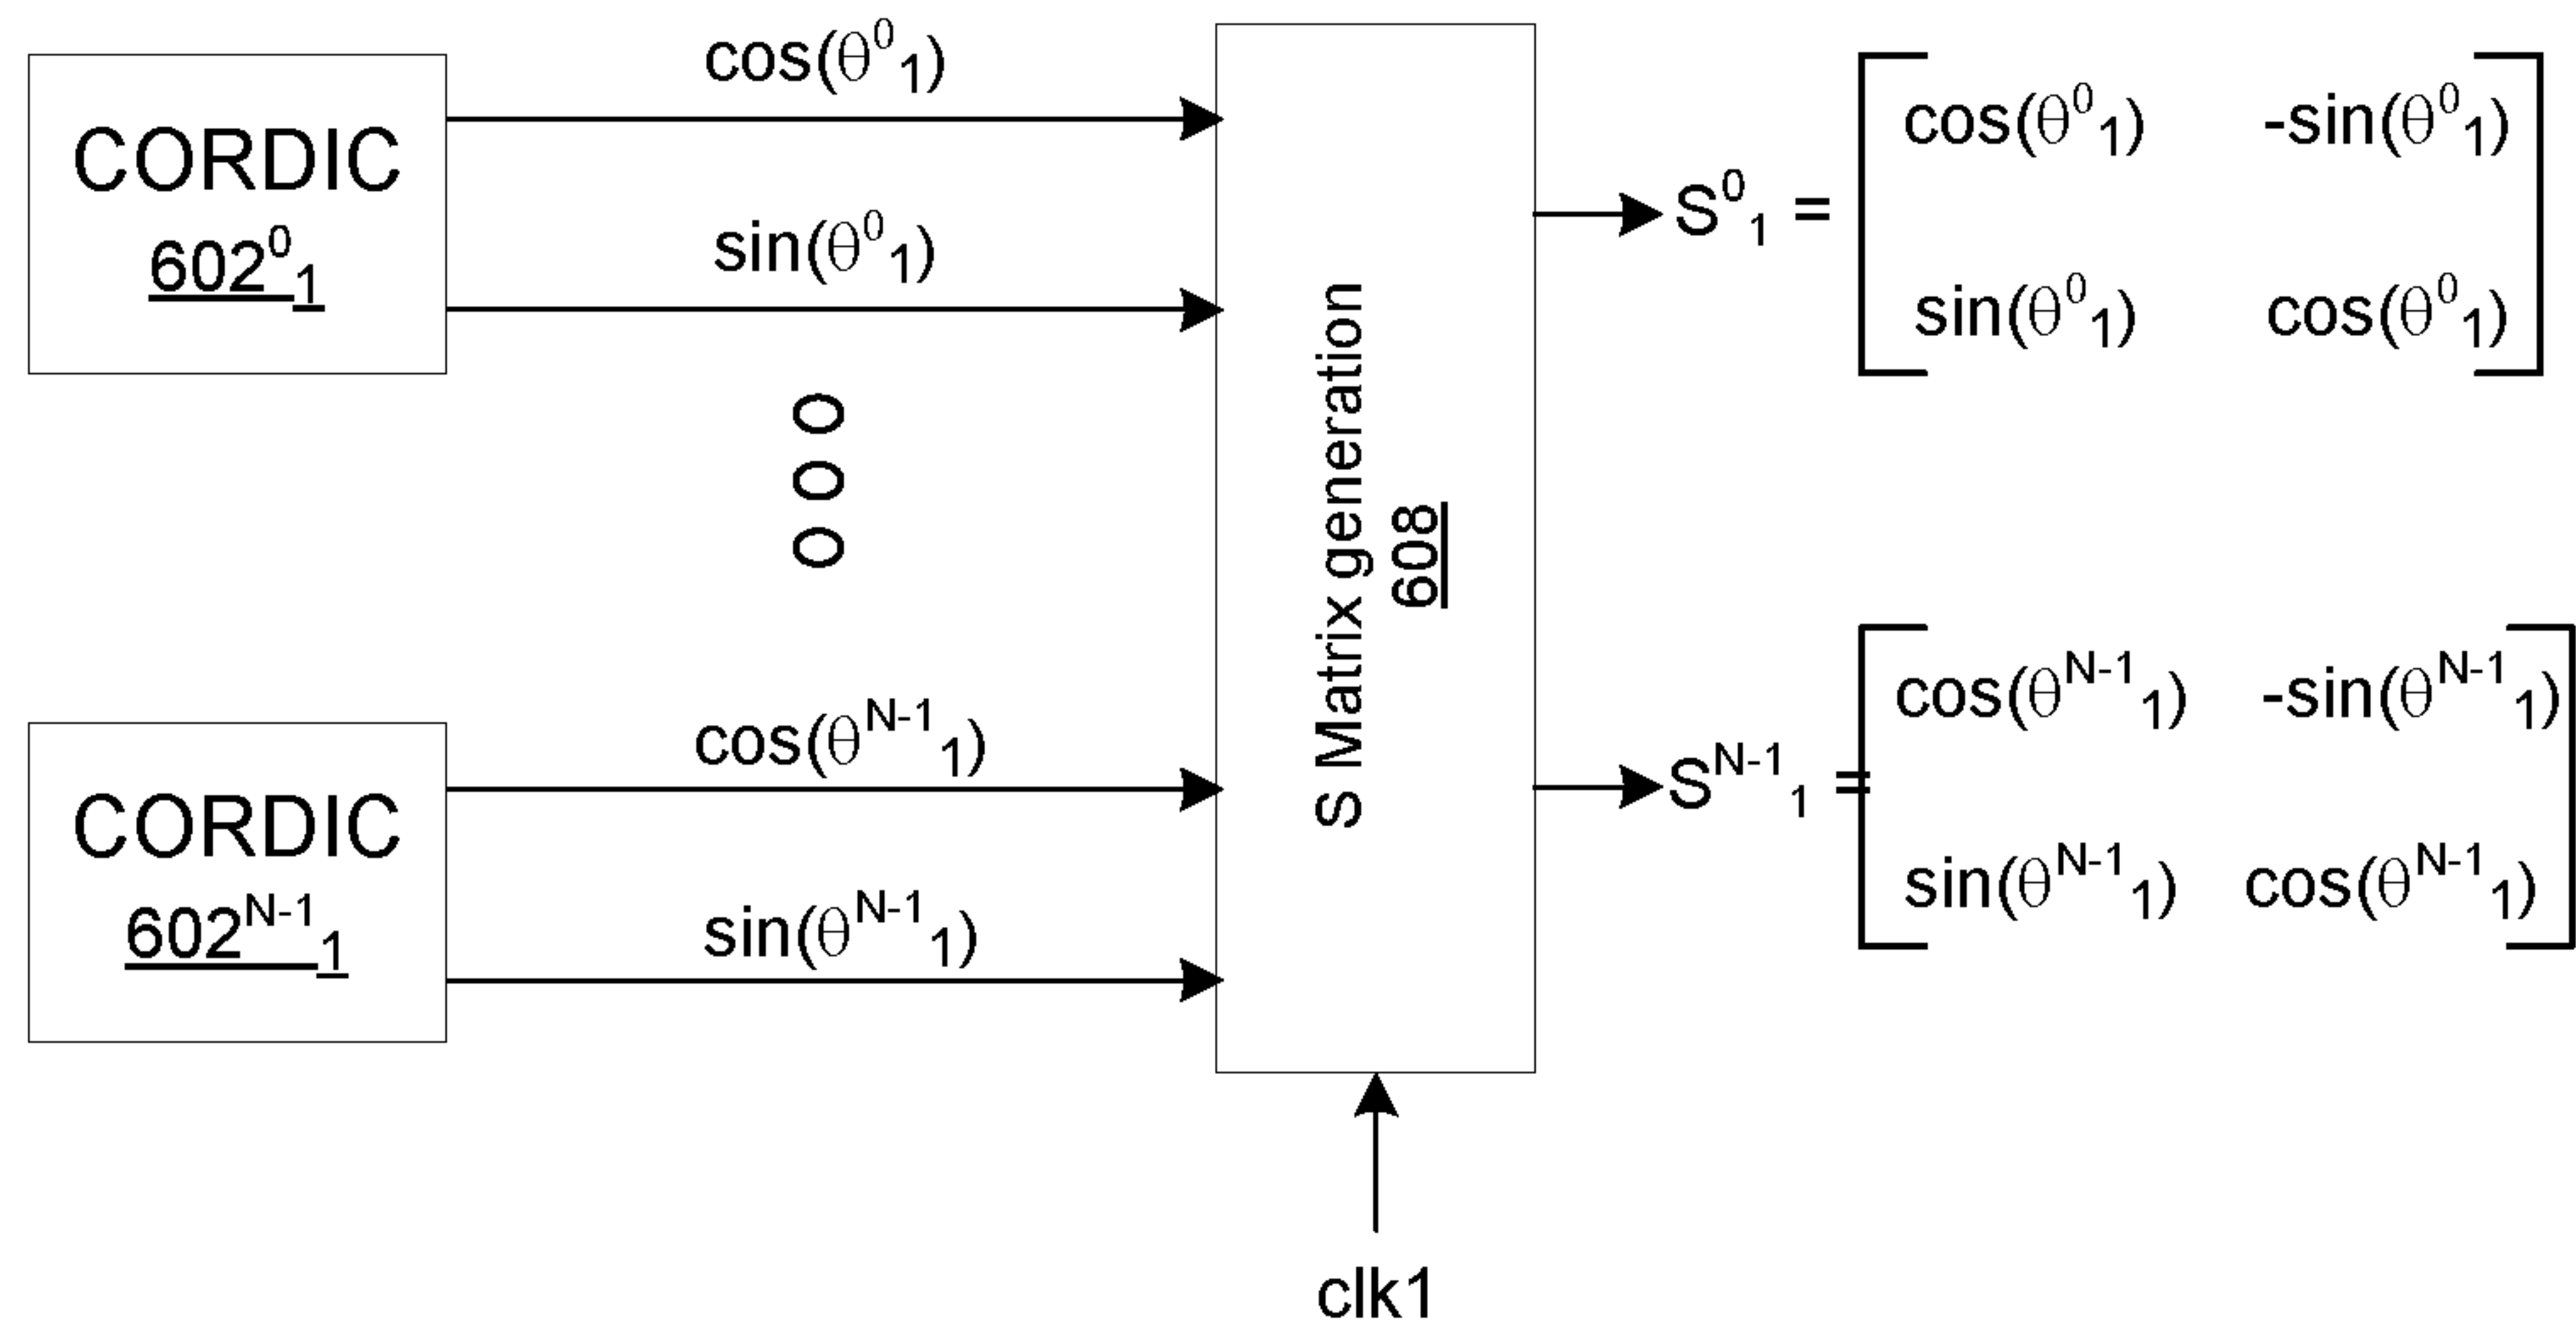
CORDIC
$602^{0}_{1}$

$\cos(\theta^{0}_{1})$

$\sin(\theta^{0}_{1})$

CORDIC
$602^{N-1}_{1}$

$\cos(\theta^{N-1}_{1})$

$\sin(\theta^{N-1}_{1})$

S Matrix generation
608

clk1

$S^{0}_{1} = \begin{bmatrix} \cos(\theta^{0}_{1}) & -\sin(\theta^{0}_{1}) \\ \sin(\theta^{0}_{1}) & \cos(\theta^{0}_{1}) \end{bmatrix}$

$S^{N-1}_{1} = \begin{bmatrix} \cos(\theta^{N-1}_{1}) & -\sin(\theta^{N-1}_{1}) \\ \sin(\theta^{N-1}_{1}) & \cos(\theta^{N-1}_{1}) \end{bmatrix}$